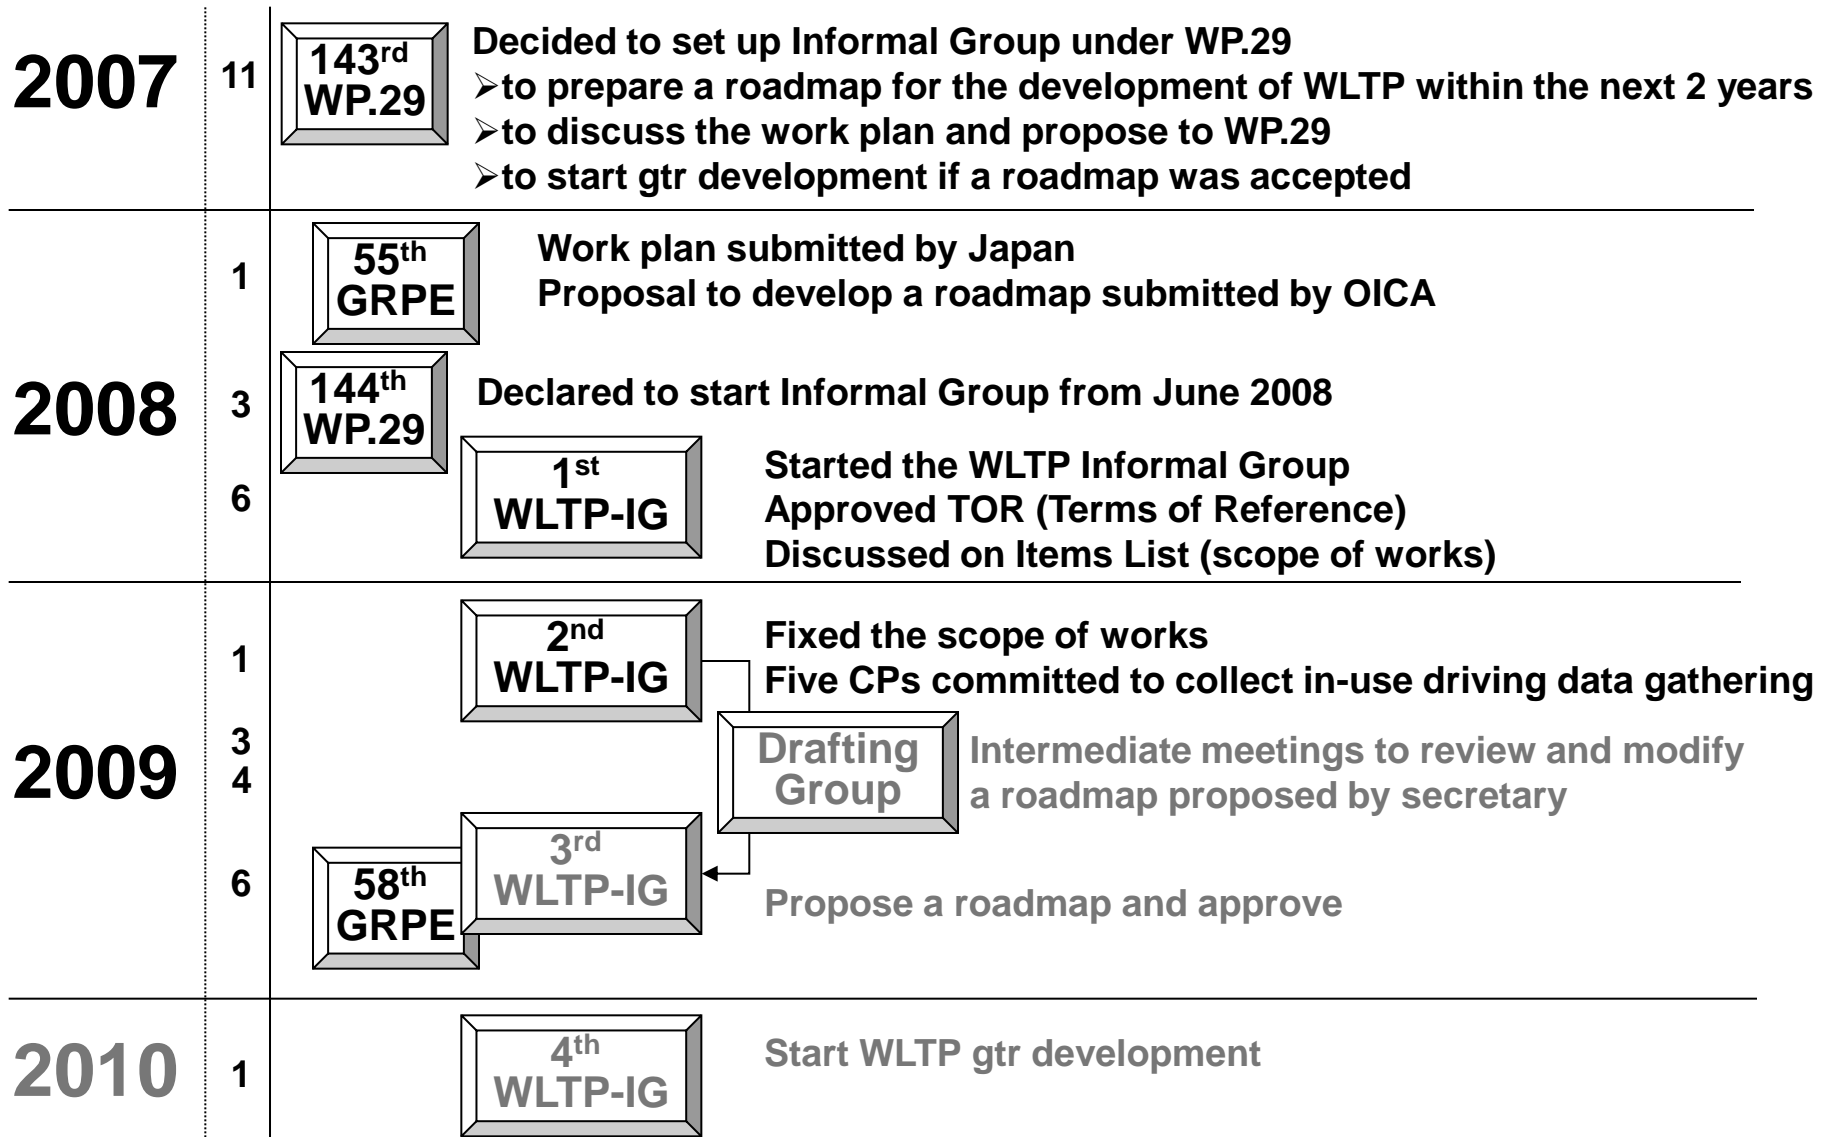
2007

11

143$^{rd}$ WP.29

Decided to set up Informal Group under WP.29
➢to prepare a roadmap for the development of WLTP within the next 2 years
➢to discuss the work plan and propose to WP.29
➢to start gtr development if a roadmap was accepted

2008

1

55$^{th}$ GRPE

Work plan submitted by Japan
Proposal to develop a roadmap submitted by OICA

3

144$^{th}$ WP.29

Declared to start Informal Group from June 2008

6

1$^{st}$ WLTP-IG

Started the WLTP Informal Group
Approved TOR (Terms of Reference)
Discussed on Items List (scope of works)

2009

1

2$^{nd}$ WLTP-IG

Fixed the scope of works
Five CPs committed to collect in-use driving data gathering

3
4

Drafting Group

Intermediate meetings to review and modify a roadmap proposed by secretary

6

58$^{th}$ GRPE

3$^{rd}$ WLTP-IG

Propose a roadmap and approve

2010

1

4$^{th}$ WLTP-IG

Start WLTP gtr development